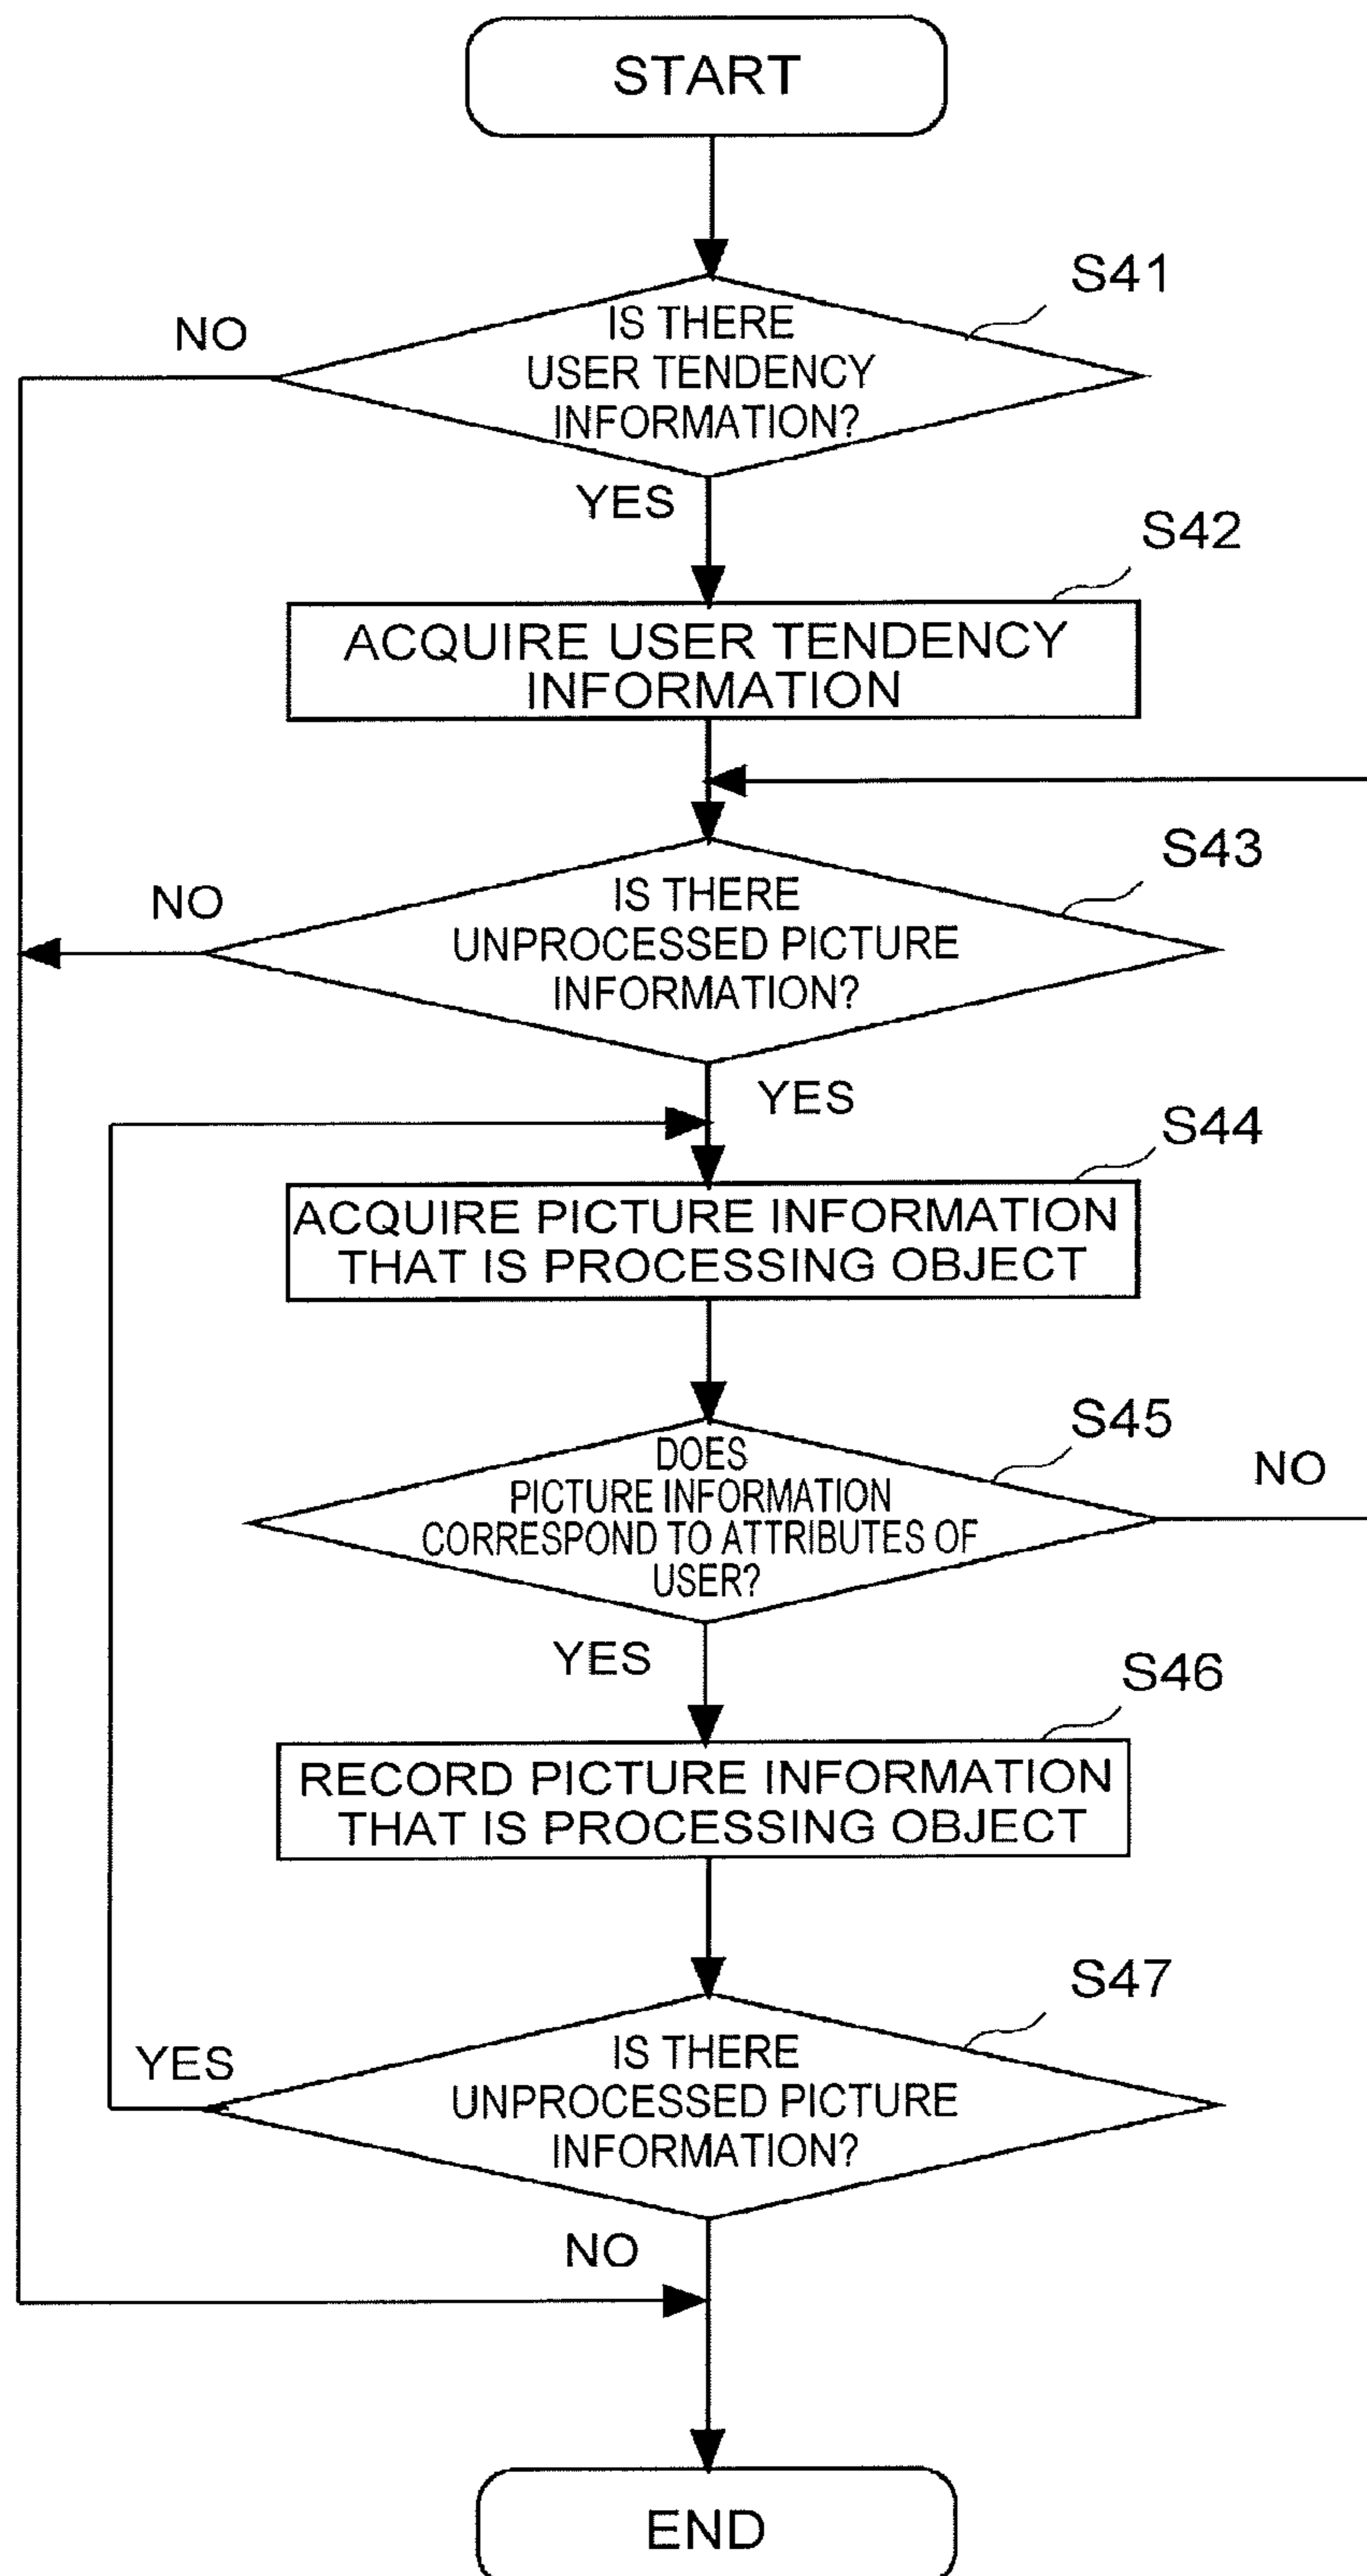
START

S41

NO

IS THERE USER TENDENCY INFORMATION?

YES

S42

ACQUIRE USER TENDENCY INFORMATION

S43

NO

IS THERE UNPROCESSED PICTURE INFORMATION?

YES

S44

ACQUIRE PICTURE INFORMATION THAT IS PROCESSING OBJECT

S45

NO

DOES PICTURE INFORMATION CORRESPOND TO ATTRIBUTES OF USER?

YES

S46

RECORD PICTURE INFORMATION THAT IS PROCESSING OBJECT

S47

YES

IS THERE UNPROCESSED PICTURE INFORMATION?

NO

END